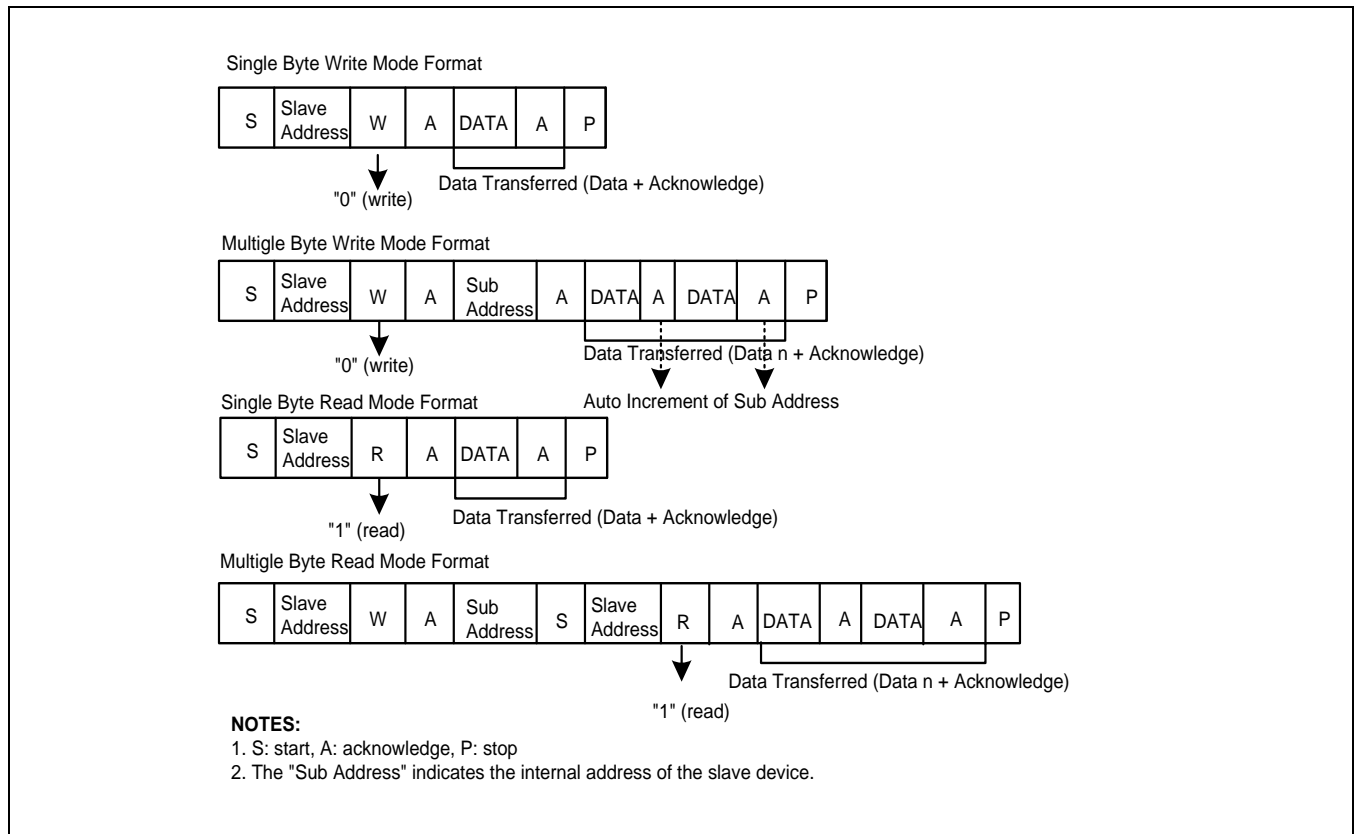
Single Byte Write Mode Format

| S | Slave Address | W | A | DATA | A | P |
|---|---|---|---|---|---|---|

"0" (write)

Data Transferred (Data + Acknowledge)

Multigle Byte Write Mode Format

| S | Slave Address | W | A | Sub Address | A | DATA | A | DATA | A | P |
|---|---|---|---|---|---|---|---|---|---|---|

"0" (write)

Data Transferred (Data n + Acknowledge)

Auto Increment of Sub Address

Single Byte Read Mode Format

| S | Slave Address | R | A | DATA | A | P |
|---|---|---|---|---|---|---|

"1" (read)

Data Transferred (Data + Acknowledge)

Multigle Byte Read Mode Format

| S | Slave Address | W | A | Sub Address | S | Slave Address | R | A | DATA | A | DATA | A | P |
|---|---|---|---|---|---|---|---|---|---|---|---|---|---|

Data Transferred (Data n + Acknowledge)

"1" (read)

NOTES:
1. S: start, A: acknowledge, P: stop
2. The "Sub Address" indicates the internal address of the slave device.